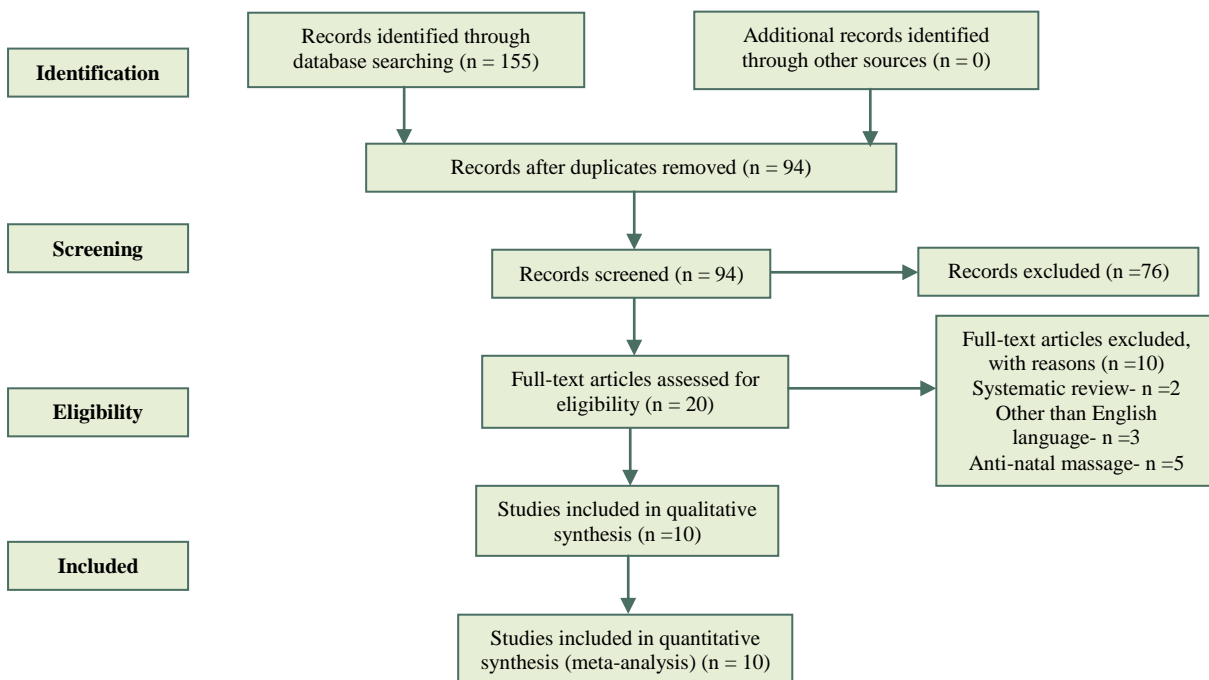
Identification

Records identified through database searching (n = 155)

Additional records identified through other sources (n = 0)

Records after duplicates removed (n = 94)

Screening

Records screened (n = 94)

Records excluded (n =76)

Eligibility

Full-text articles assessed for eligibility (n = 20)

Full-text articles excluded, with reasons (n =10)
Systematic review- n =2
Other than English language- n =3
Anti-natal massage- n =5

Included

Studies included in qualitative synthesis (n =10)

Studies included in quantitative synthesis (meta-analysis) (n = 10)